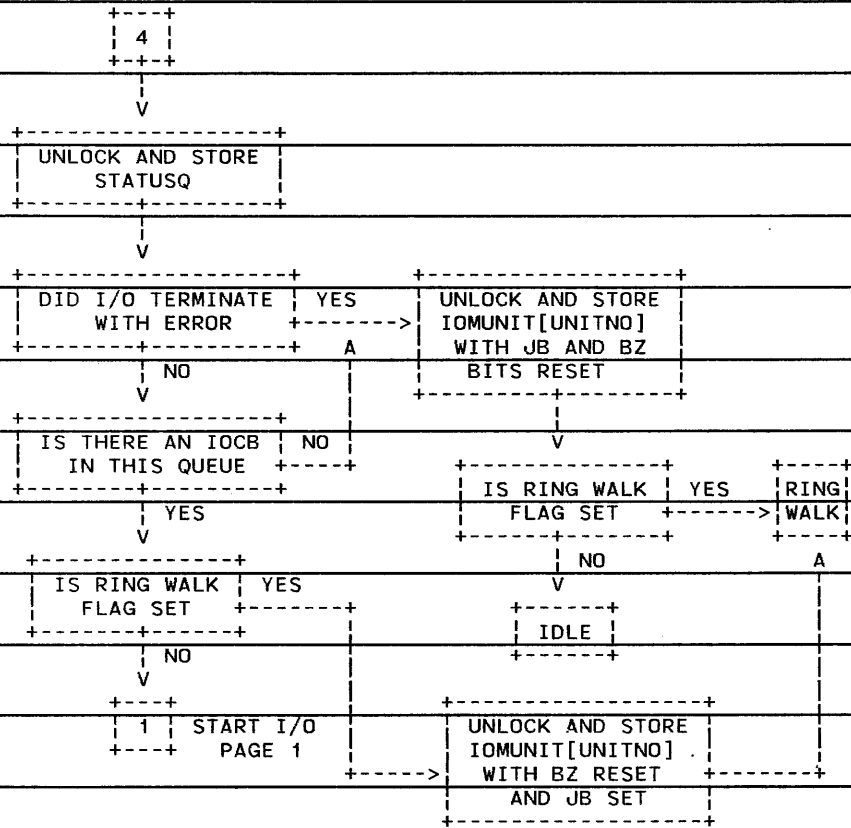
4

UNLOCK AND STORE STATUSQ

DID I/O TERMINATE WITH ERROR

YES

UNLOCK AND STORE IOMUNIT[UNITNO] WITH JB AND BZ BITS RESET

A

NO

IS THERE AN IOCB IN THIS QUEUE

NO

IS RING WALK FLAG SET

YES

RING WALK

YES

NO

A

IS RING WALK FLAG SET

YES

IDLE

NO

1

START I/O PAGE 1

UNLOCK AND STORE IOMUNIT[UNITNO] WITH BZ RESET AND JB SET